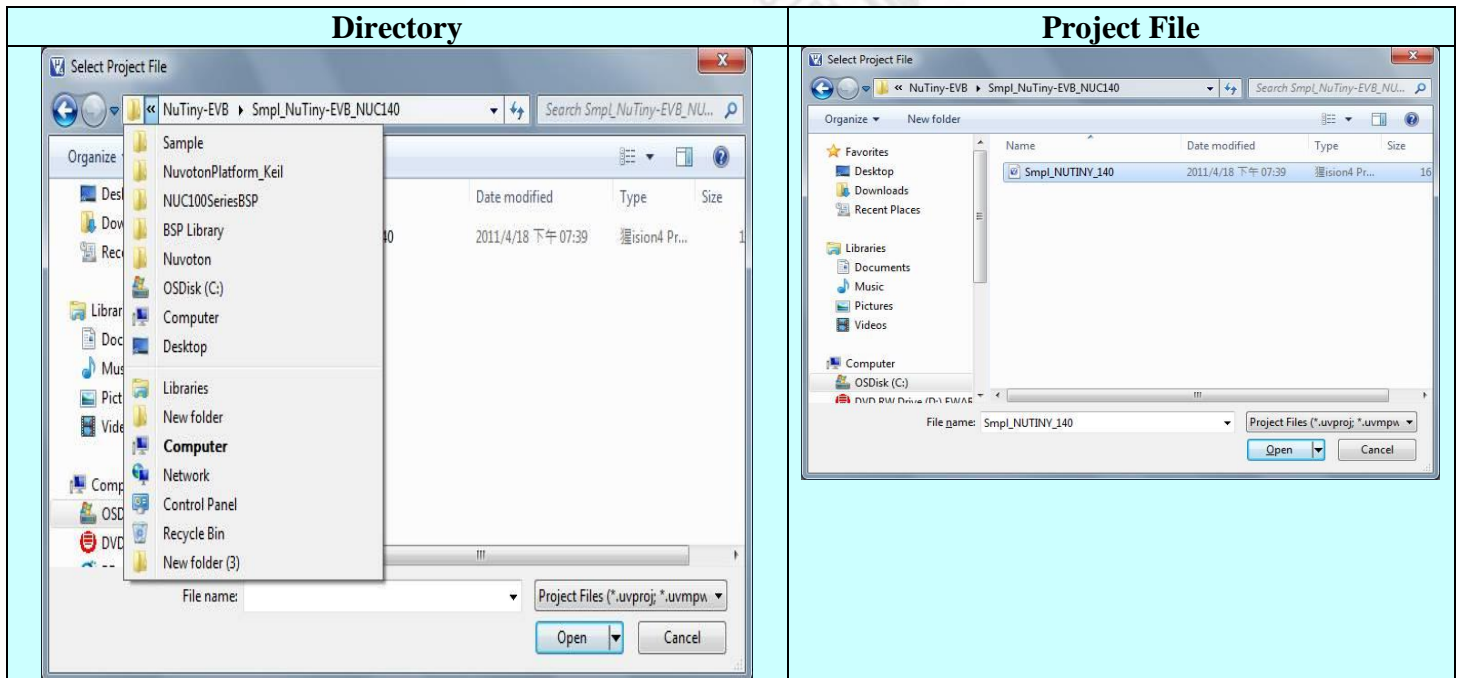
| Directory | Project File |
|---|---|
| Select Project File<br>« NuTiny-EVB ▸ Smpl_NuTiny-EVB_NUC140<br>Search Smpl_NuTiny-EVB_NU...<br>Organize<br>Sample<br>NuvotonPlatform_Keil<br>NUC100SeriesBSP<br>BSP Library<br>Nuvoton<br>OSDisk (C:)<br>Computer<br>Desktop<br>Libraries<br>New folder<br>Computer<br>Network<br>Control Panel<br>Recycle Bin<br>New folder (3)<br>Desl<br>Dow<br>Rec<br>Librar<br>Doc<br>Mus<br>Pict<br>Vide<br>Comp<br>OSD<br>DVD<br>Date modified<br>Type<br>Size<br>40<br>2011/4/18 下午 07:39<br>µVision4 Pr...<br>1<br>File name:<br>Project Files (\*.uvproj; \*.uvmpw<br>Open<br>Cancel | Select Project File<br>« NuTiny-EVB ▸ Smpl_NuTiny-EVB_NUC140<br>Search Smpl_NuTiny-EVB_NU...<br>Organize ▾<br>New folder<br>Favorites<br>Desktop<br>Downloads<br>Recent Places<br>Libraries<br>Documents<br>Music<br>Pictures<br>Videos<br>Computer<br>OSDisk (C:)<br>DVD RW Drive (D:) EWAR<br>Name<br>Date modified<br>Type<br>Size<br>Smpl_NUTINY_140<br>2011/4/18 下午 07:39<br>µVision4 Pr...<br>16<br>File name: Smpl_NUTINY_140<br>Project Files (\*.uvproj; \*.uvmpw<br>Open<br>Cancel |